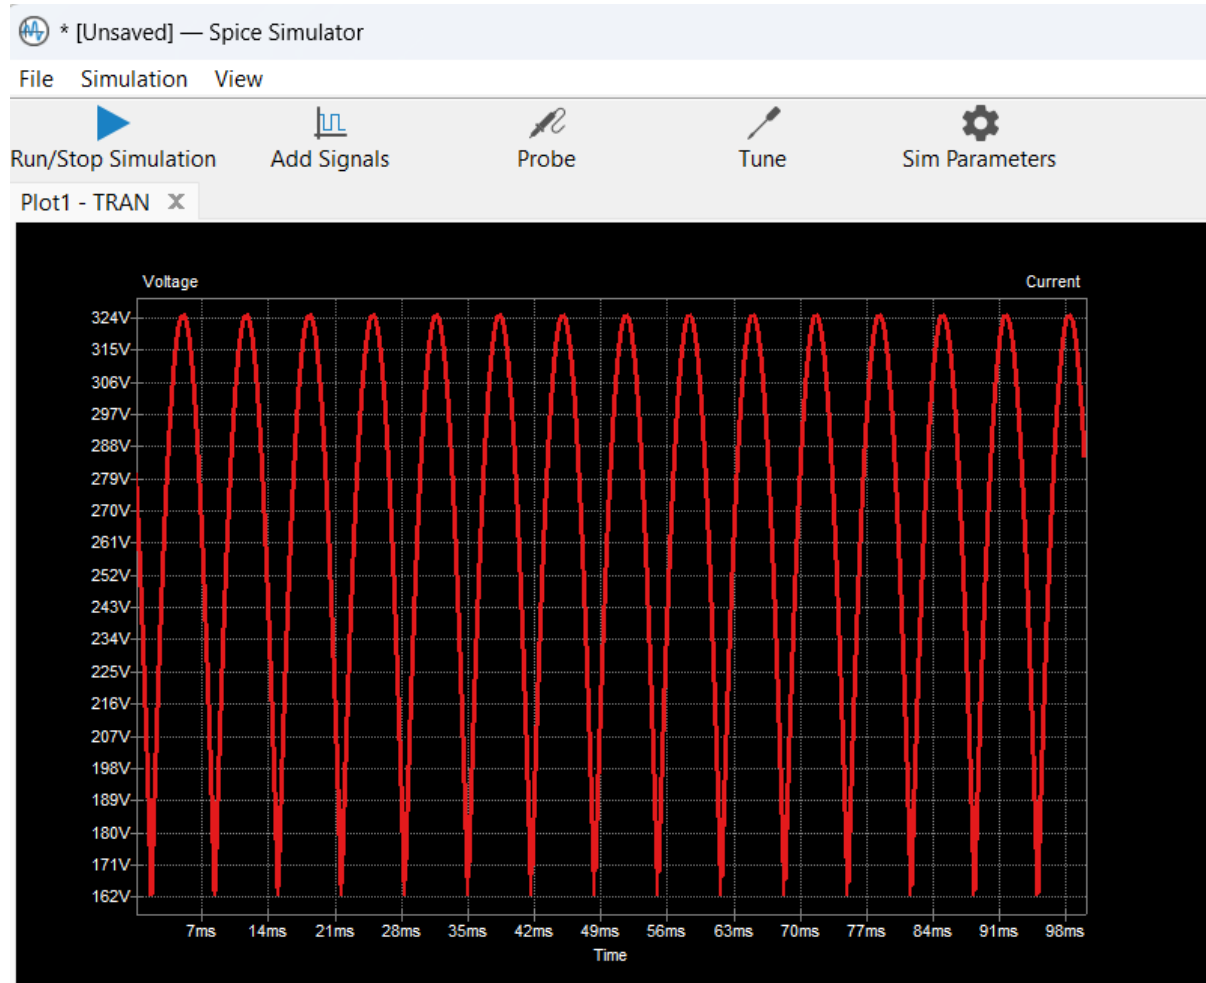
* [Unsaved] — Spice Simulator

File Simulation View

Run/Stop Simulation Add Signals Probe Tune Sim Parameters

Plot1 - TRAN X

Voltage

Current

324V
315V
306V
297V
288V
279V
270V
261V
252V
243V
234V
225V
216V
207V
198V
189V
180V
171V
162V

7ms 14ms 21ms 28ms 35ms 42ms 49ms 56ms 63ms 70ms 77ms 84ms 91ms 98ms

Time